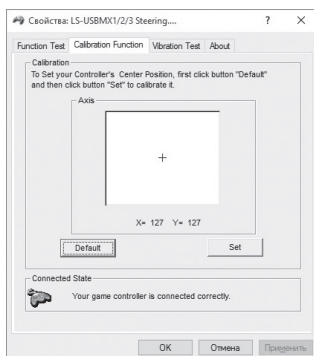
Свойства: LS-USBMX1/2/3 Steering....

?

Function Test | Calibration Function | Vibration Test | About

Calibration

To Set your Controller's Center Position, first click button "Default" and then click button "Set" to calibrate it.

Axis

+

X= 127 Y= 127

Default

Set

Connected State

Your game controller is connected correctly.

OK | Отмена | Применить